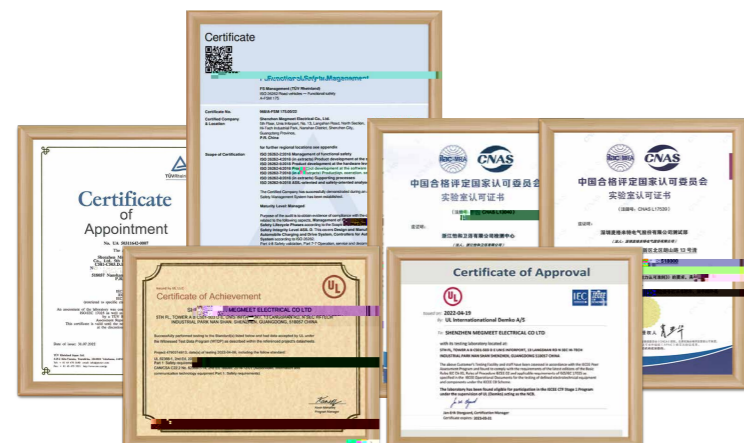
Certificate

Functional Safety Management

FS Management (TÜV Rheinland)
ISO 26262 Road vehicles — Functional safety
A-17361 175

Certificate No.

Certified Company & Location
Shenzhen Megmeet Electrical Co., Ltd.
Guangdong Province,
P.R. China

Scope of Certification
for further regional locations see appendix

Maturity Level: Managed

Certificate
of
Appointment

TÜV Rheinland

No. UA 50111642-0007

UL

Certificate of Achievement

SHENZHEN MEGMEET ELECTRICAL CO LTD

5TH FL, TOWER A CAYMAN, SOUTH OF NORTH, LONGHUA, NANSHAN, INDUSTRIAL PARK NAN SHAN, SHENZHEN, GUANGDONG, 518057 CHINA

ilac-MRA CNAS

中国合格评定国家认可委员会
实验室认可证书

(注册号: CNAS L16941)

中国合格评定国家认可委员会
实验室认可证书

(注册号: CNAS L17538)

深圳麦格米特电气股份有限公司测试室

Certificate of Approval

UL

IEC

2022-04-15
UL International Demko A/S

SHENZHEN MEGMEET ELECTRICAL CO LTD

Certificate expires: 2025-04-01